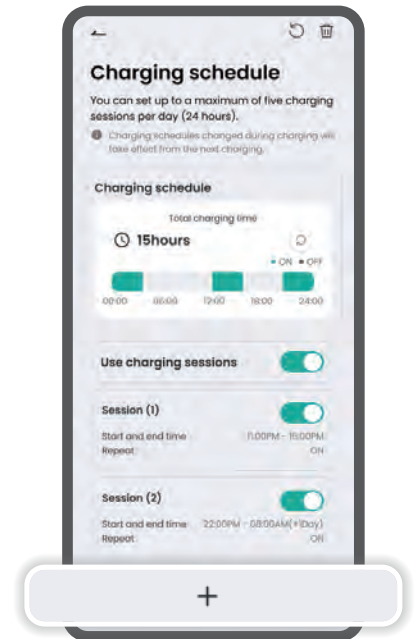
Charging schedule

You can set up to a maximum of five charging sessions per day (24 hours).

Charging schedules changed during charging will take effect from the next charging.

Charging schedule

Total charging time

15hours

• ON • OFF

00:00 06:00 12:00 18:00 24:00

Use charging sessions

Session (1)

Start and end time 11:00PM - 15:00PM

Repeat ON

Session (2)

Start and end time 22:00PM - 08:00AM(+1Day)

Repeat ON

+